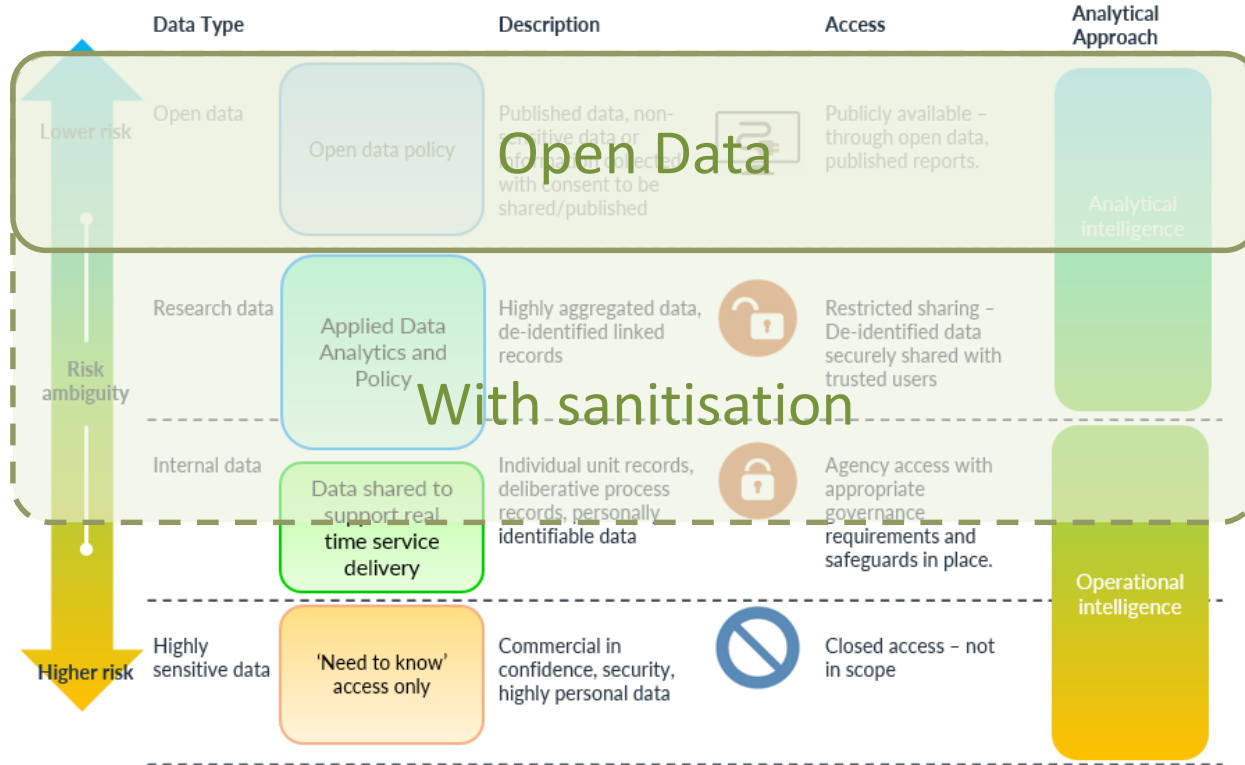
Data Type

Description

Access

Analytical Approach

Lower risk

Open data

Open data policy

Published data, non-sensitive data or information collected with consent to be shared/published

Publicly available – through open data, published reports.

Analytical intelligence

Open Data

Research data

Applied Data Analytics and Policy

Highly aggregated data, de-identified linked records

Restricted sharing – De-identified data securely shared with trusted users

Risk ambiguity

With sanitisation

Internal data

Data shared to support real time service delivery

Individual unit records, deliberative process records, personally identifiable data

Agency access with appropriate governance requirements and safeguards in place.

Operational intelligence

Higher risk

Highly sensitive data

'Need to know' access only

Commercial in confidence, security, highly personal data

Closed access – not in scope